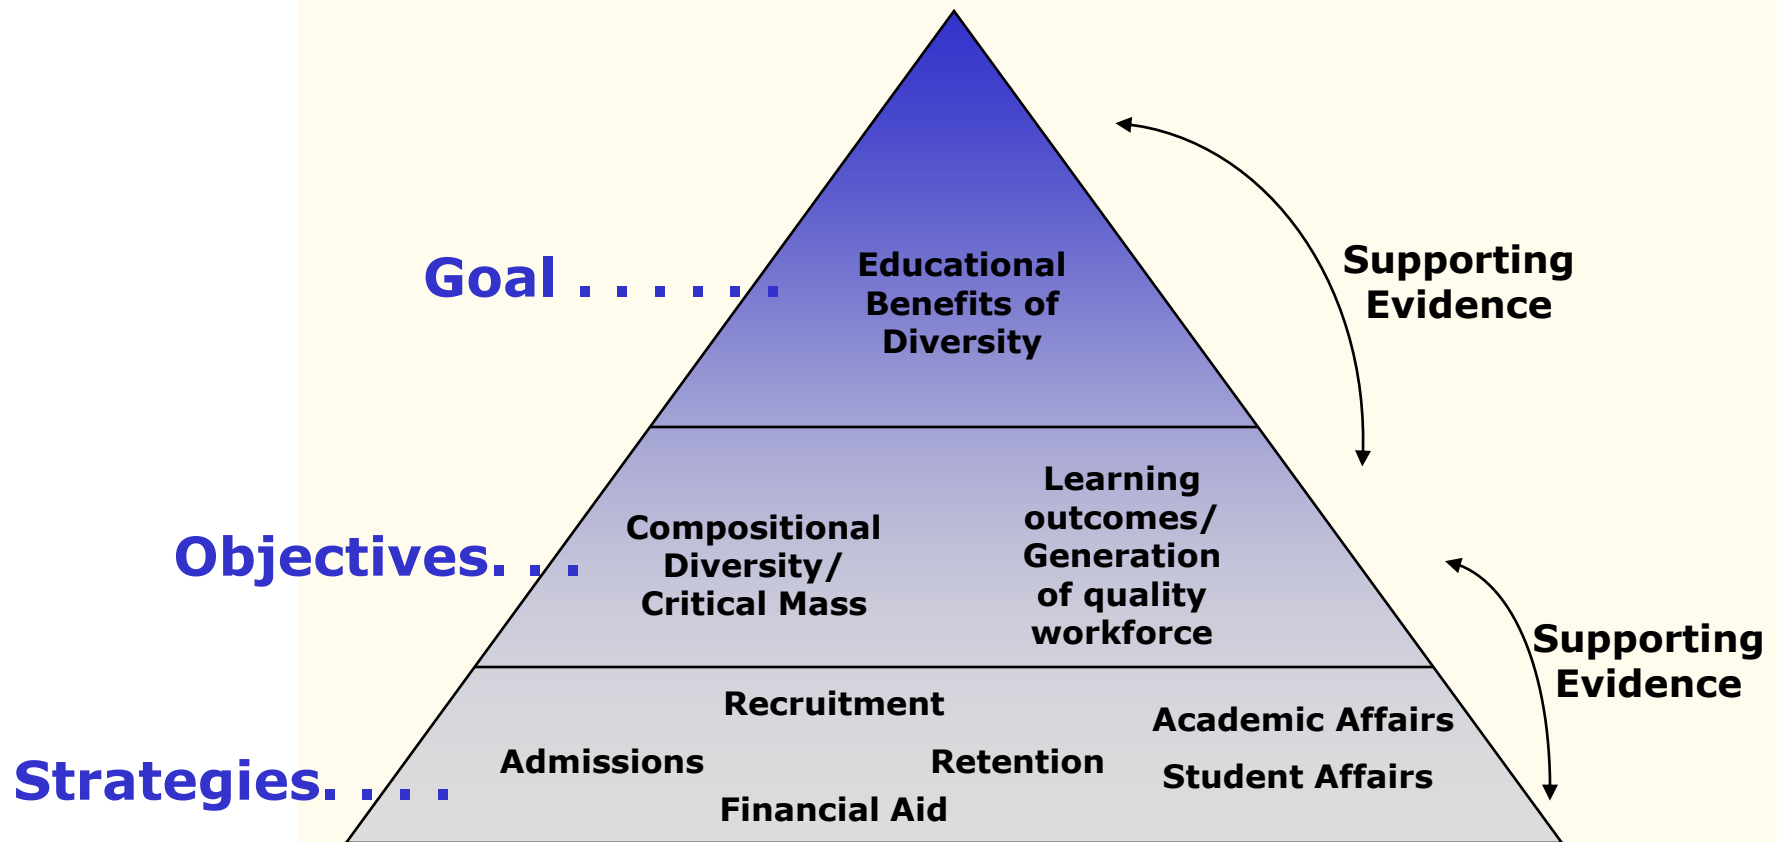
Goal . . . . . .

Educational Benefits of Diversity

Supporting Evidence

Objectives. . .

Compositional Diversity/ Critical Mass

Learning outcomes/ Generation of quality workforce

Supporting Evidence

Strategies. . . .

Recruitment

Admissions

Retention

Financial Aid

Academic Affairs

Student Affairs